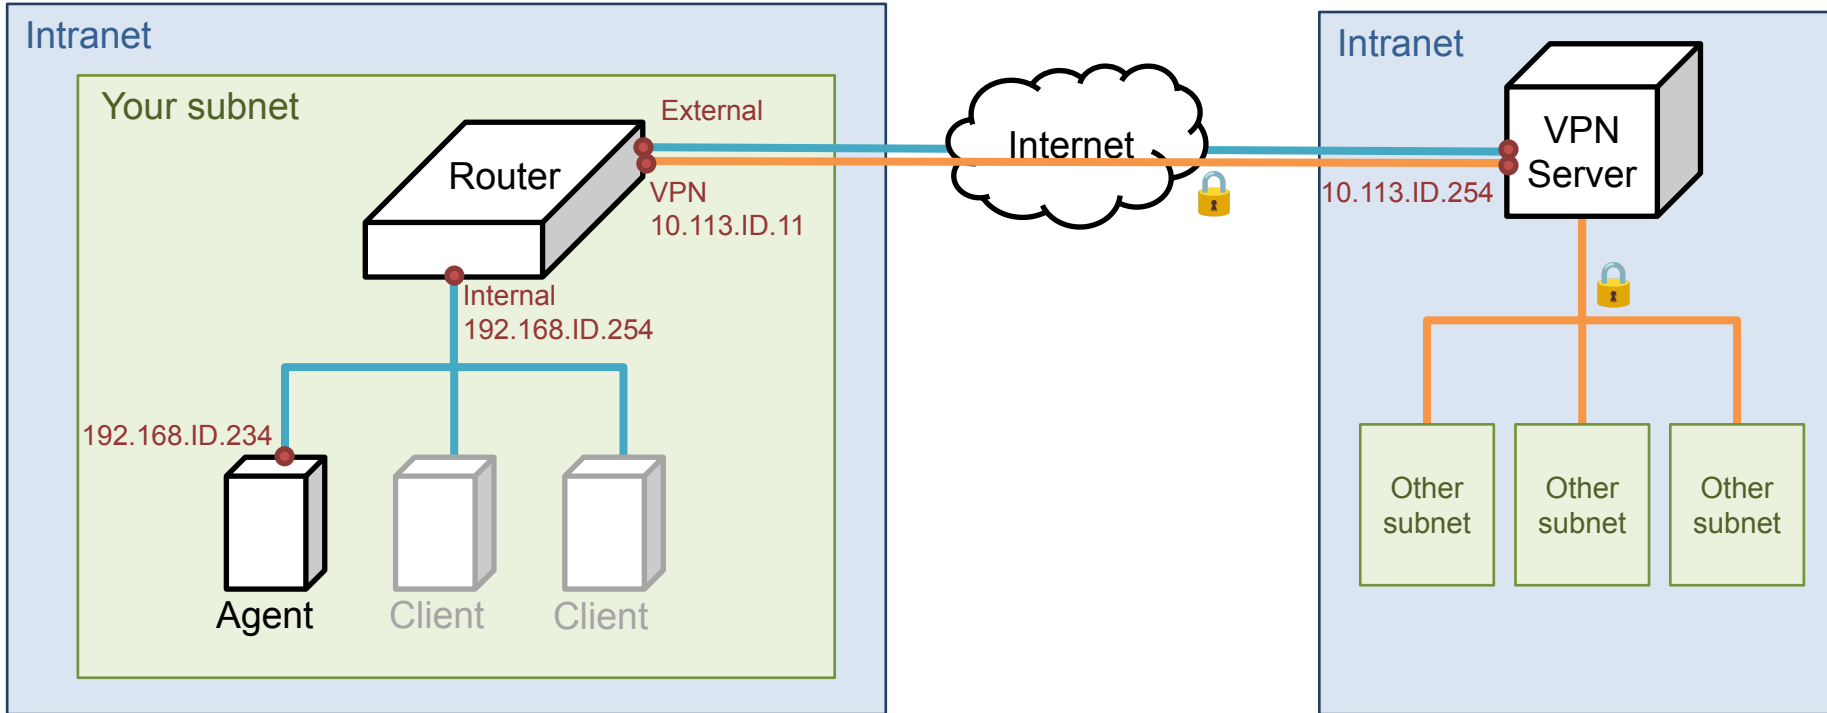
Intranet

Your subnet

Router

External

VPN
10.113.ID.11

Internal
192.168.ID.254

192.168.ID.234

Agent

Client

Client

Internet

Intranet

VPN
Server

10.113.ID.254

Other subnet

Other subnet

Other subnet